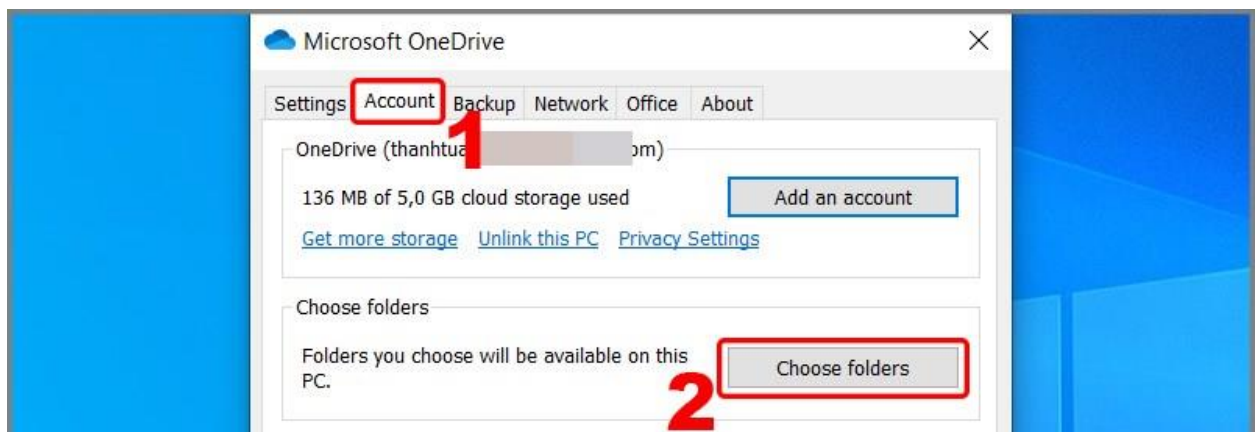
Microsoft OneDrive

×

Settings Account Backup Network Office About

1

OneDrive (thanhtua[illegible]om)

136 MB of 5,0 GB cloud storage used

Add an account

Get more storage Unlink this PC Privacy Settings

Choose folders

Folders you choose will be available on this PC.

Choose folders

2